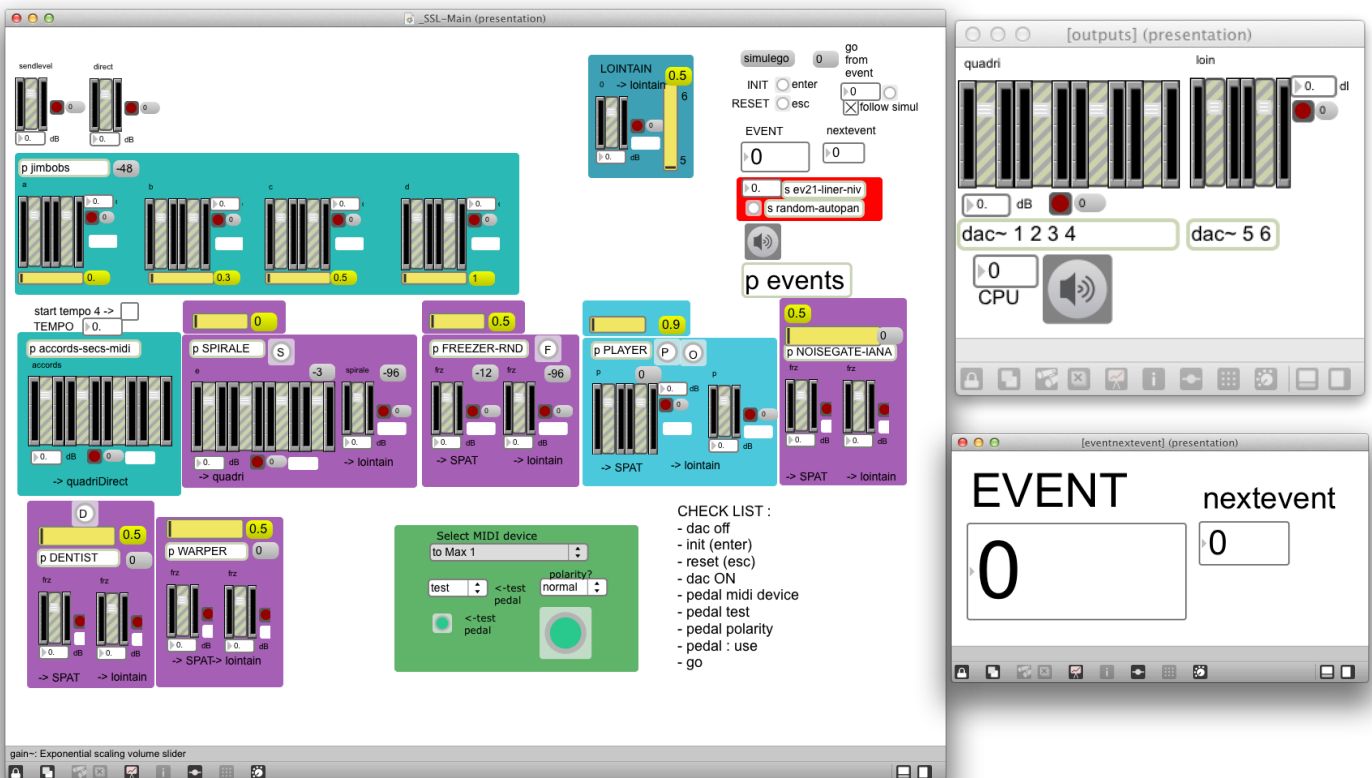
_SSL-Main (presentation)

sendlevel
0
0. dB

direct
0
0. dB

p jimbobs
-48

a
0.
0
0.

b
0.
0
0.3

c
0.
0
0.5

d
0.
0
1

LOINTAIN
-> lointain
0
0
0. dB
0.5
6
5

simulego
0
go from event
INIT enter
RESET esc
0
follow simul

EVENT
0
nextevent
0

0.
s ev21-liner-niv
s random-autopan

p events

start tempo 4 ->
TEMPO 0.

p accords-secs-midi
accords
0. dB
0
-> quadriDirect

0
p SPIRALE
S
e
-3
spirale
-96
0
0. dB
0
-> quadri
0. dB
-> lointain

0.5
p FREEZER-RND
F
frz
-12
frz
-96
0
0. dB
-> SPAT
0. dB
-> lointain

0.9
p PLAYER
P
O
p
0
0.
0
p
0
0. dB
-> SPAT
0. dB
-> lointain

0.5
0
p NOISEGATE-IANA
frz
frz
0. dB
0. dB
-> SPAT
-> lointain

D
0.5
p DENTIST
0
frz
frz
0. dB
0. dB
-> SPAT
-> lointain

0.5
p WARPER
0
frz
frz
0. dB
0. dB
-> SPAT-> lointain

Select MIDI device
to Max 1
test
<-test pedal
polarity?
normal
<-test pedal

CHECK LIST :
- dac off
- init (enter)
- reset (esc)
- dac ON
- pedal midi device
- pedal test
- pedal polarity
- pedal : use
- go

gain~: Exponential scaling volume slider

[outputs] (presentation)
quadri
loin
0.
dl
0
0. dB
dac~ 1 2 3 4
dac~ 5 6
0
CPU

[eventnextevent] (presentation)
EVENT
nextevent
0
0